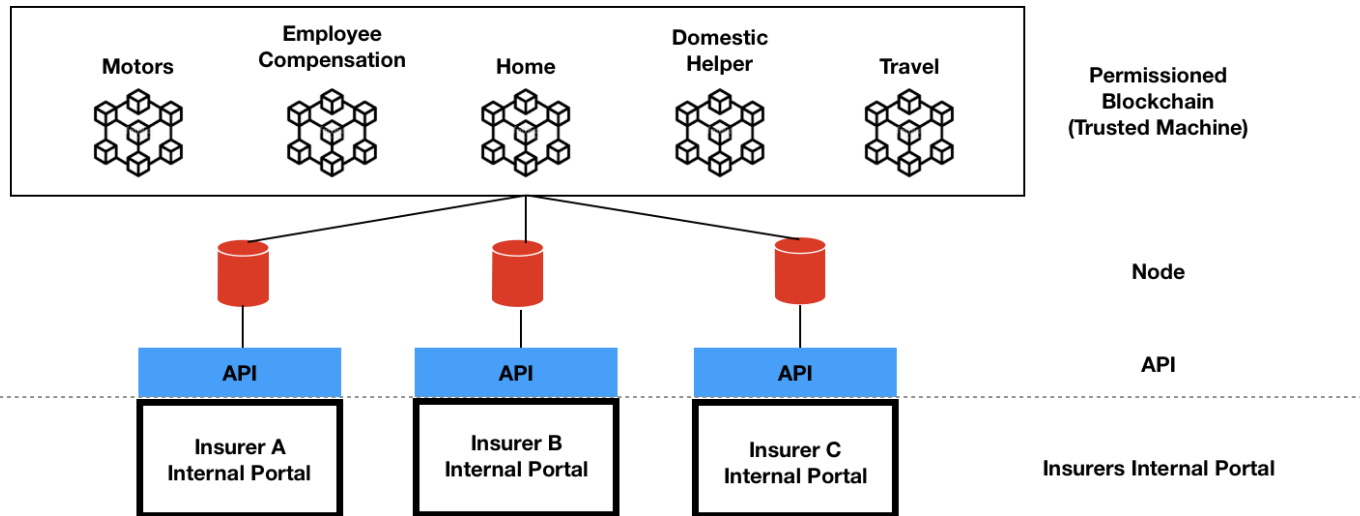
Motors
Employee Compensation
Home
Domestic Helper
Travel

Permissioned Blockchain (Trusted Machine)

Node

API
API
API

API

Insurer A Internal Portal
Insurer B Internal Portal
Insurer C Internal Portal

Insurers Internal Portal